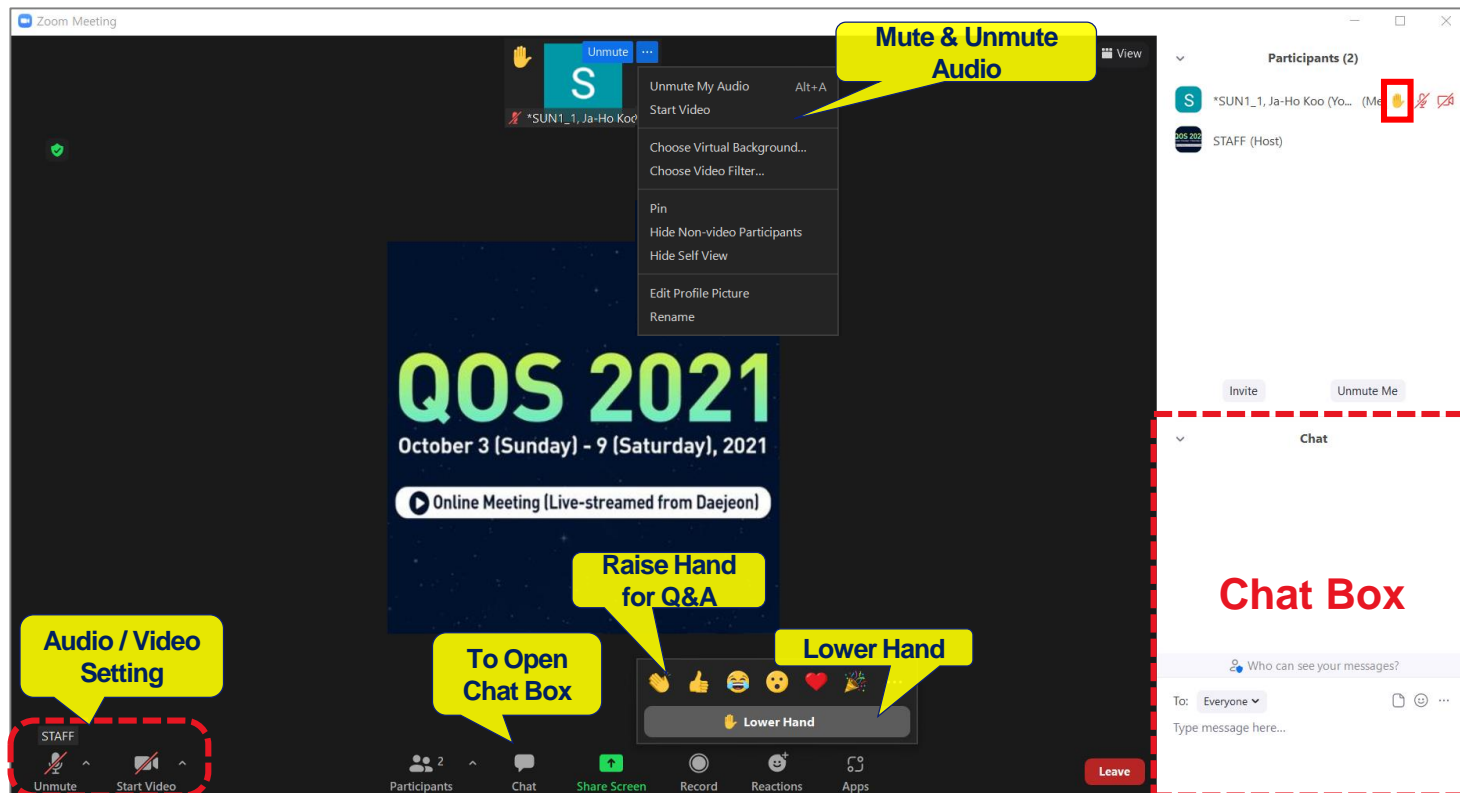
Zoom Meeting

Unmute ···

*SUN1_1, Ja-Ho Koo

Unmute My Audio Alt+A
Start Video

Choose Virtual Background...
Choose Video Filter...

Pin
Hide Non-video Participants
Hide Self View

Edit Profile Picture
Rename

Mute & Unmute Audio

View

Participants (2)

*SUN1_1, Ja-Ho Koo (Yo... (Me

STAFF (Host)

Invite Unmute Me

Chat

Chat Box

Who can see your messages?

To: Everyone

Type message here...

QOS 2021
October 3 (Sunday) - 9 (Saturday), 2021
Online Meeting (Live-streamed from Daejeon)

Raise Hand for Q&A

Lower Hand

Lower Hand

To Open Chat Box

Audio / Video Setting

STAFF

Unmute Start Video

Participants 2 Chat Share Screen Record Reactions Apps

Leave